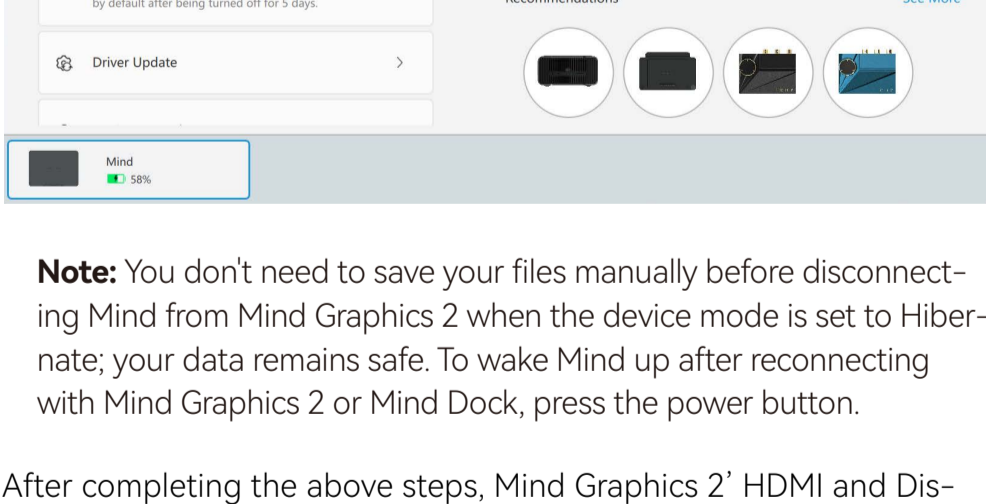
by default after being turned off for 5 days.

Driver Update

Recommendations

See More

Mind
58%

**Note:** You don't need to save your files manually before disconnecting Mind from Mind Graphics 2 when the device mode is set to Hibernate; your data remains safe. To wake Mind up after reconnecting with Mind Graphics 2 or Mind Dock, press the power button.

After completing the above steps, Mind Graphics 2' HDMI and Dis-